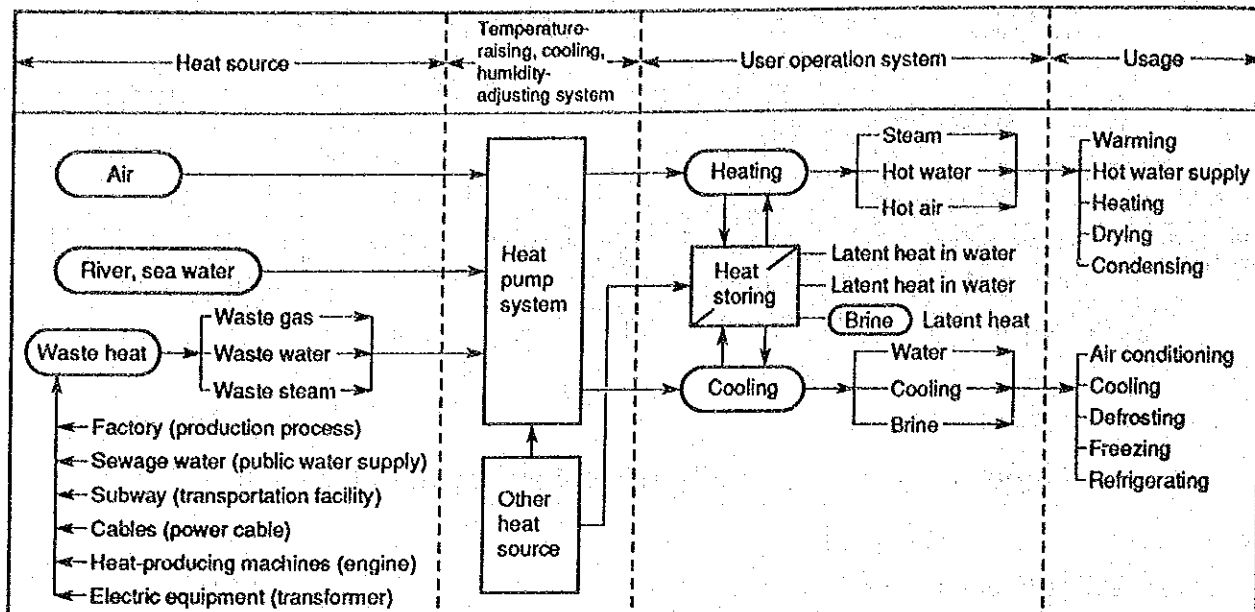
Heat source

Temperature-raising, cooling, humidity-adjusting system

User operation system

Usage

Air

River, sea water

Waste heat

Waste gas

Waste water

Waste steam

Factory (production process)

Sewage water (public water supply)

Subway (transportation facility)

Cables (power cable)

Heat-producing machines (engine)

Electric equipment (transformer)

Heat pump system

Other heat source

Heating

Heat storing

Cooling

Steam

Hot water

Hot air

Latent heat in water

Latent heat in water

Brine

Latent heat

Water

Cooling

Brine

Warming

Hot water supply

Heating

Drying

Condensing

Air conditioning

Cooling

Defrosting

Freezing

Refrigerating